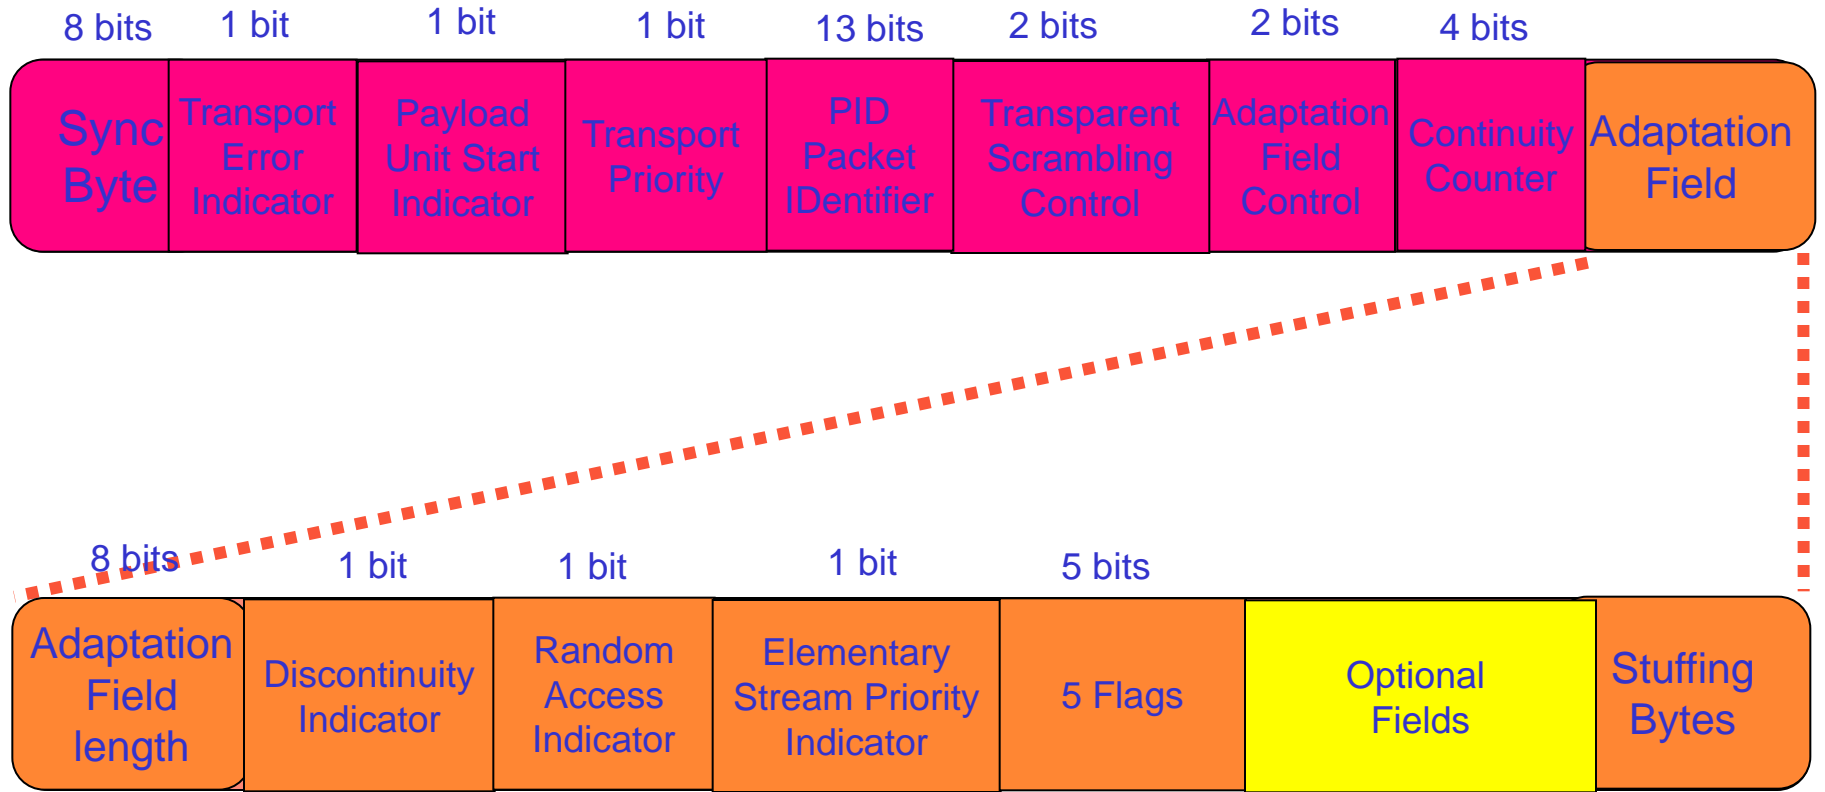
| 8 bits | 1 bit | 1 bit | 1 bit | 13 bits | 2 bits | 2 bits | 4 bits | |
|---|---|---|---|---|---|---|---|---|
| Sync Byte | Transport Error Indicator | Payload Unit Start Indicator | Transport Priority | PID Packet IDentifier | Transparent Scrambling Control | Adaptation Field Control | Continuity Counter | Adaptation Field |

| 8 bits | 1 bit | 1 bit | 1 bit | 5 bits | | |
|---|---|---|---|---|---|---|
| Adaptation Field length | Discontinuity Indicator | Random Access Indicator | Elementary Stream Priority Indicator | 5 Flags | Optional Fields | Stuffing Bytes |